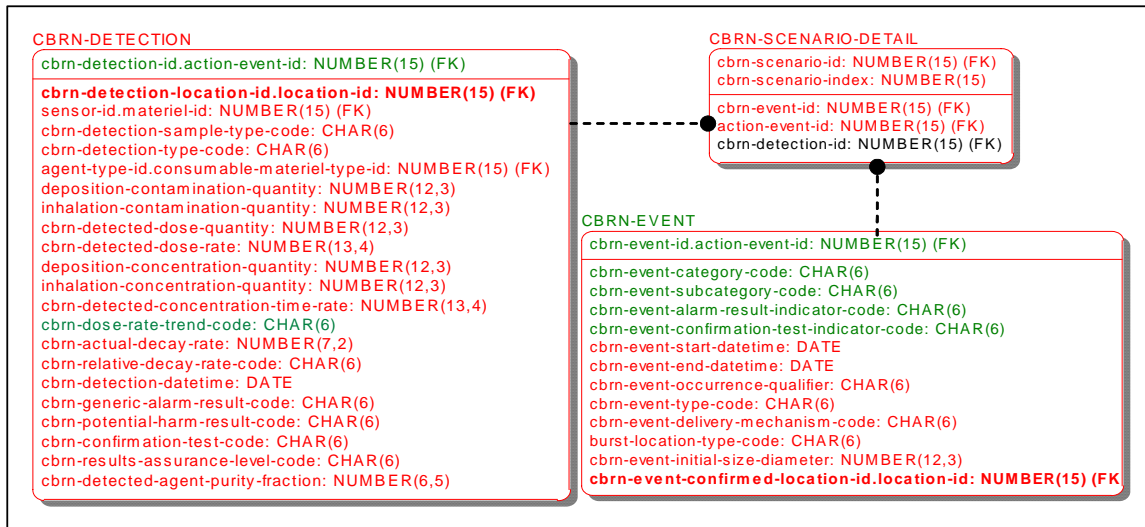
CBRN-DETECTION

cbrn-detection-id.action-event-id: NUMBER(15) (FK)

**cbrn-detection-location-id.location-id: NUMBER(15) (FK)**
sensor-id.materiel-id: NUMBER(15) (FK)
cbrn-detection-sample-type-code: CHAR(6)
cbrn-detection-type-code: CHAR(6)
agent-type-id.consumable-materiel-type-id: NUMBER(15) (FK)
deposition-contamination-quantity: NUMBER(12,3)
inhalation-contamination-quantity: NUMBER(12,3)
cbrn-detected-dose-quantity: NUMBER(12,3)
cbrn-detected-dose-rate: NUMBER(13,4)
deposition-concentration-quantity: NUMBER(12,3)
inhalation-concentration-quantity: NUMBER(12,3)
cbrn-detected-concentration-time-rate: NUMBER(13,4)
cbrn-dose-rate-trend-code: CHAR(6)
cbrn-actual-decay-rate: NUMBER(7,2)
cbrn-relative-decay-rate-code: CHAR(6)
cbrn-detection-datetime: DATE
cbrn-generic-alarm-result-code: CHAR(6)
cbrn-potential-harm-result-code: CHAR(6)
cbrn-confirmation-test-code: CHAR(6)
cbrn-results-assurance-level-code: CHAR(6)
cbrn-detected-agent-purity-fraction: NUMBER(6,5)

CBRN-SCENARIO-DETAIL

cbrn-scenario-id: NUMBER(15) (FK)
cbrn-scenario-index: NUMBER(15)

cbrn-event-id: NUMBER(15) (FK)
action-event-id: NUMBER(15) (FK)
cbrn-detection-id: NUMBER(15) (FK)

CBRN-EVENT

cbrn-event-id.action-event-id: NUMBER(15) (FK)

cbrn-event-category-code: CHAR(6)
cbrn-event-subcategory-code: CHAR(6)
cbrn-event-alarm-result-indicator-code: CHAR(6)
cbrn-event-confirmation-test-indicator-code: CHAR(6)
cbrn-event-start-datetime: DATE
cbrn-event-end-datetime: DATE
cbrn-event-occurrence-qualifier: CHAR(6)
cbrn-event-type-code: CHAR(6)
cbrn-event-delivery-mechanism-code: CHAR(6)
burst-location-type-code: CHAR(6)
cbrn-event-initial-size-diameter: NUMBER(12,3)
**cbrn-event-confirmed-location-id.location-id: NUMBER(15) (FK**